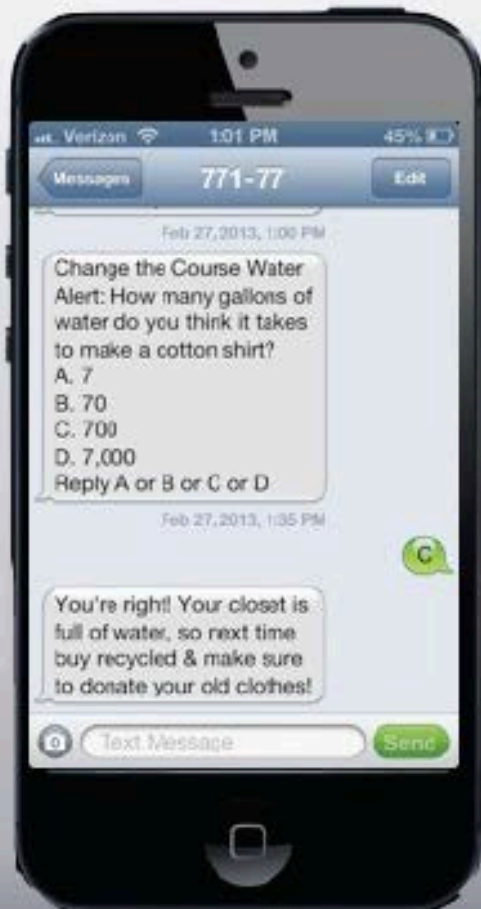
Verizon 1:01 PM 45%

Messages 771-77 Edit

Feb 27, 2013, 1:00 PM

Change the Course Water Alert: How many gallons of water do you think it takes to make a cotton shirt?
A. 7
B. 70
C. 700
D. 7,000
Reply A or B or C or D

Feb 27, 2013, 1:35 PM

C

You're right! Your closet is full of water, so next time buy recycled & make sure to donate your old clothes!

Text Message

Send